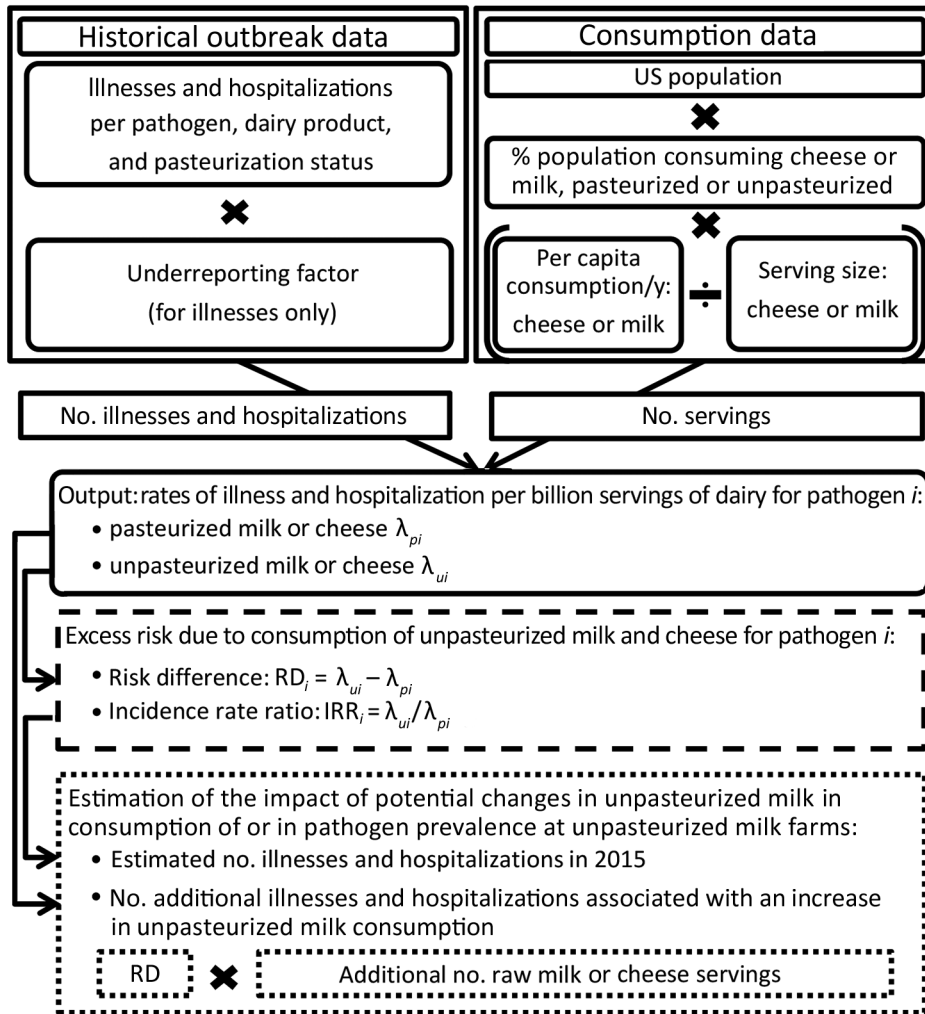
Historical outbreak data

Illnesses and hospitalizations per pathogen, dairy product, and pasteurization status

✖

Underreporting factor (for illnesses only)

Consumption data

US population

✖

% population consuming cheese or milk, pasteurized or unpasteurized

✖

Per capita consumption/y: cheese or milk

÷

Serving size: cheese or milk

No. illnesses and hospitalizations

No. servings

Output: rates of illness and hospitalization per billion servings of dairy for pathogen *i*:
• pasteurized milk or cheese $\lambda_{pi}$
• unpasteurized milk or cheese $\lambda_{ui}$

Excess risk due to consumption of unpasteurized milk and cheese for pathogen *i*:
• Risk difference: $RD_i = \lambda_{ui} - \lambda_{pi}$
• Incidence rate ratio: $IRR_i = \lambda_{ui}/\lambda_{pi}$

Estimation of the impact of potential changes in unpasteurized milk in consumption of or in pathogen prevalence at unpasteurized milk farms:
• Estimated no. illnesses and hospitalizations in 2015
• No. additional illnesses and hospitalizations associated with an increase in unpasteurized milk consumption

RD ✖ Additional no. raw milk or cheese servings